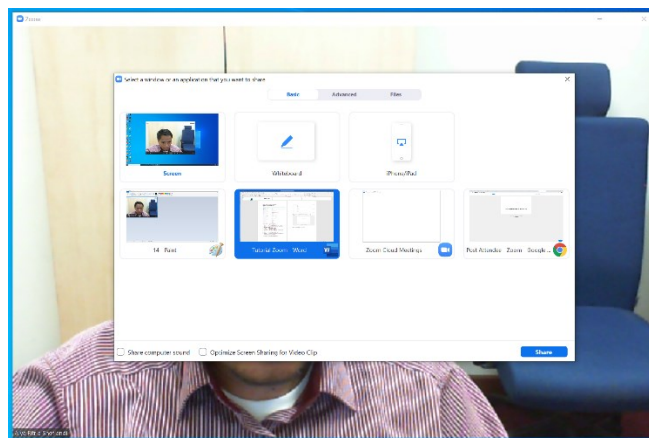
Zoom

Select a window or an application that you want to share

Basic Advanced Files

Screen

Whiteboard

iPhone/iPad

14 - Paint

Tutorial Zoom - Word

Zoom Cloud Meetings

Post Attendee - Zoom - Google...

Share computer sound

Optimize Screen Sharing for Video Clip

Share

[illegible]